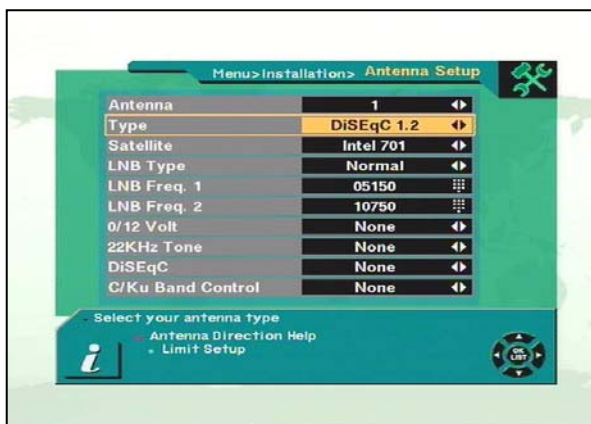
Menu>Installation> Antenna Setup

| | |
|---|---|
| Antenna | 1 |
| Type | DiSEqC 1.2 |
| Satellite | Intel 701 |
| LNB Type | Normal |
| LNB Freq. 1 | 05150 |
| LNB Freq. 2 | 10750 |
| 0/12 Volt | None |
| 22KHz Tone | None |
| DiSEqC | None |
| C/Ku Band Control | None |

Select your antenna type
Antenna Direction Help
Limit Setup

i

OK LIST